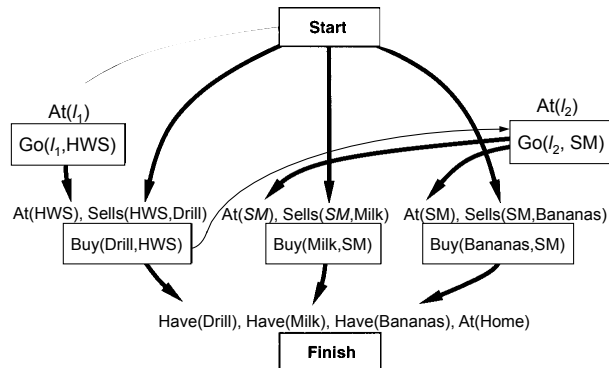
Start

At($l_1$)
Go($l_1$,HWS)

At($l_2$)
Go($l_2$, SM)

At(HWS), Sells(HWS,Drill)
Buy(Drill,HWS)

At(*SM*), Sells(*SM*,Milk)
Buy(Milk,SM)

At(SM), Sells(SM,Bananas)
Buy(Bananas,SM)

Have(Drill), Have(Milk), Have(Bananas), At(Home)
Finish